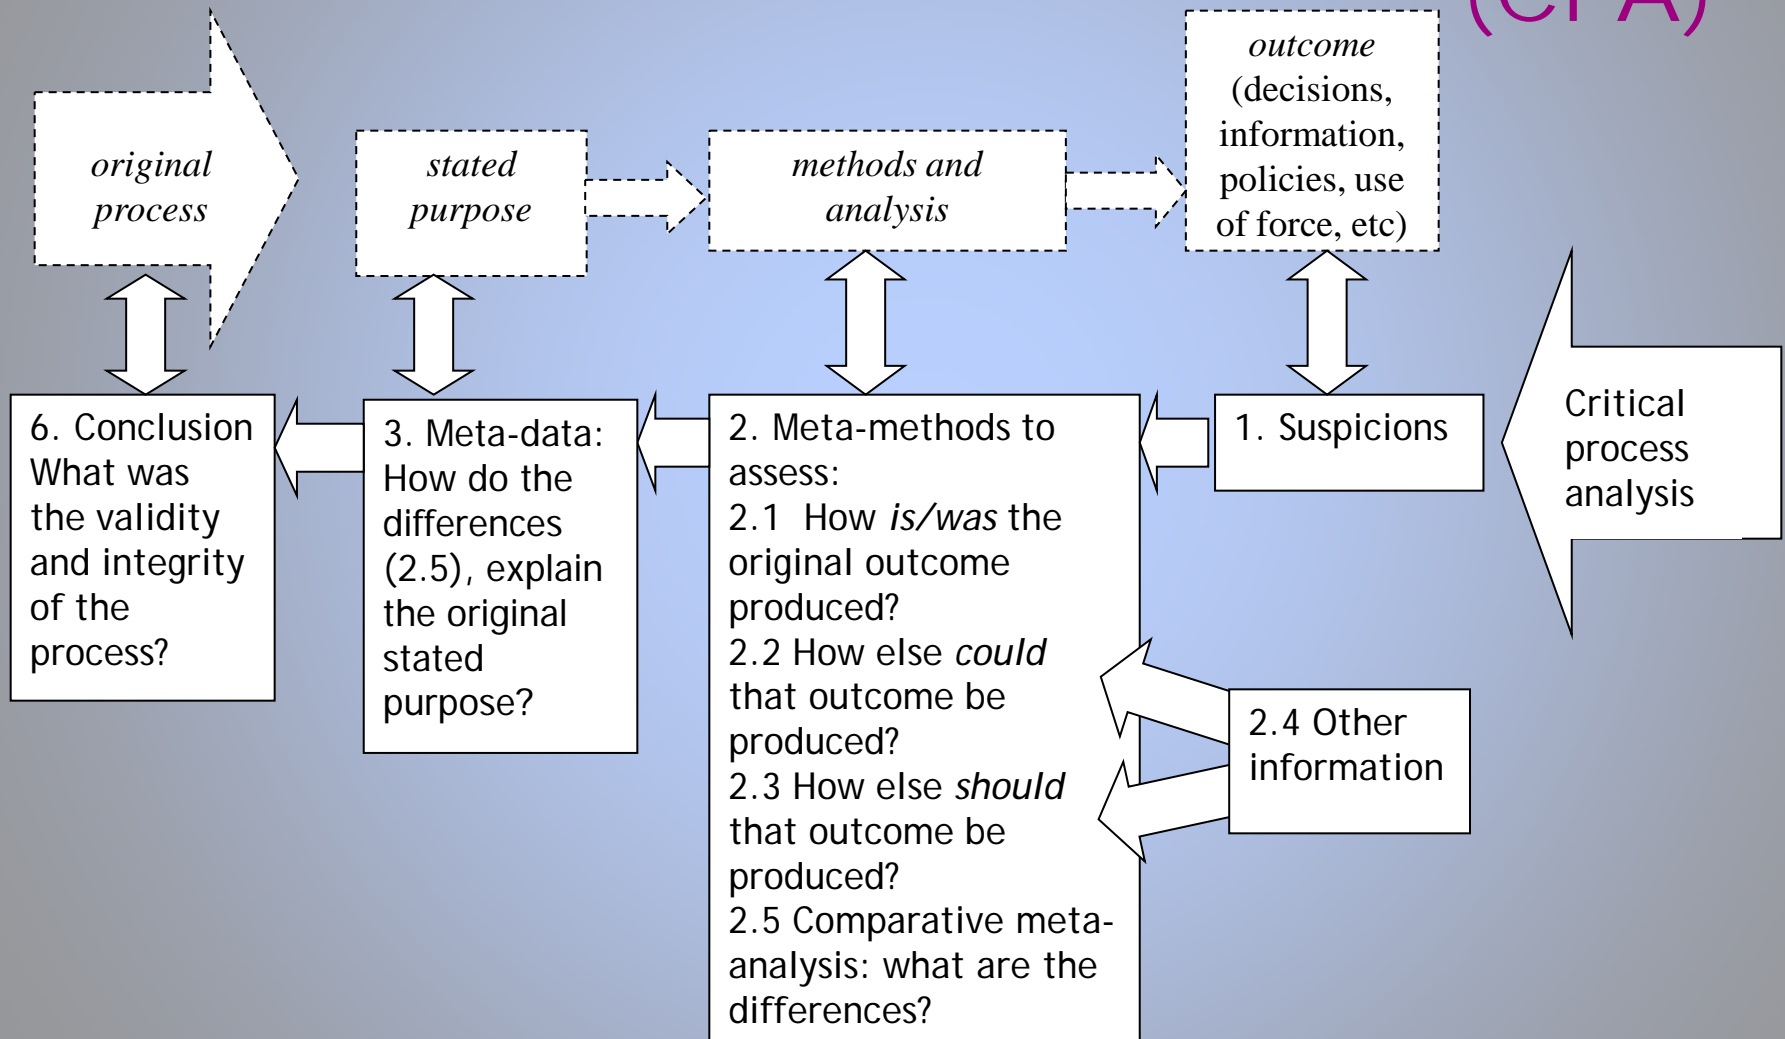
(CPA)

original process

stated purpose

methods and analysis

outcome (decisions, information, policies, use of force, etc)

6. Conclusion What was the validity and integrity of the process?

3. Meta-data: How do the differences (2.5), explain the original stated purpose?

2. Meta-methods to assess:
2.1 How *is/was* the original outcome produced?
2.2 How else *could* that outcome be produced?
2.3 How else *should* that outcome be produced?
2.5 Comparative meta-analysis: what are the differences?

1. Suspicions

Critical process analysis

2.4 Other information